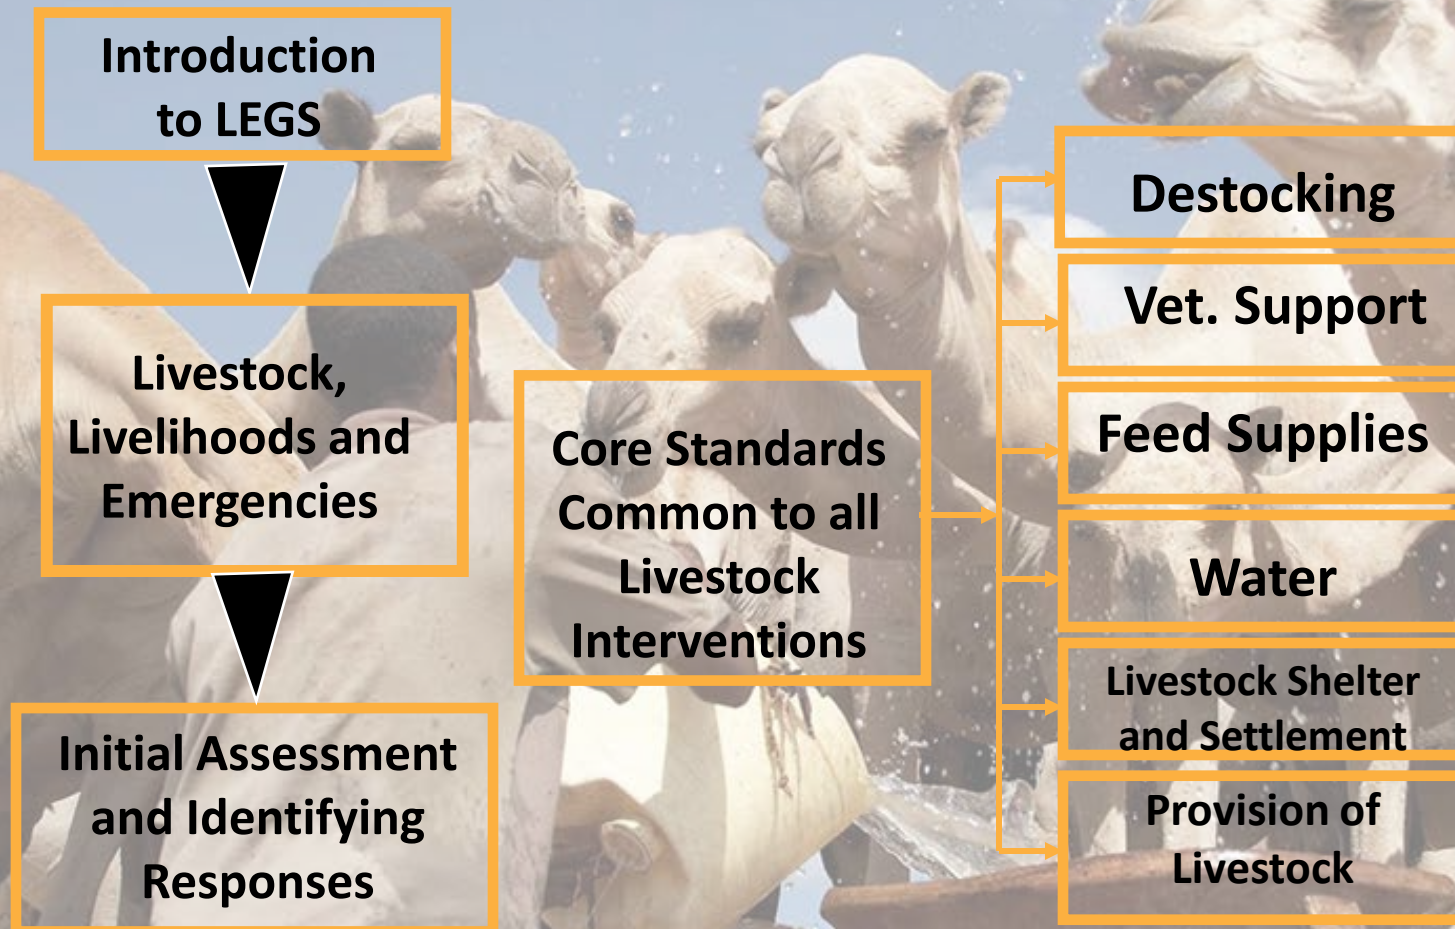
Introduction to LEGS

Livestock, Livelihoods and Emergencies

Initial Assessment and Identifying Responses

Core Standards Common to all Livestock Interventions

Destocking

Vet. Support

Feed Supplies

Water

Livestock Shelter and Settlement

Provision of Livestock